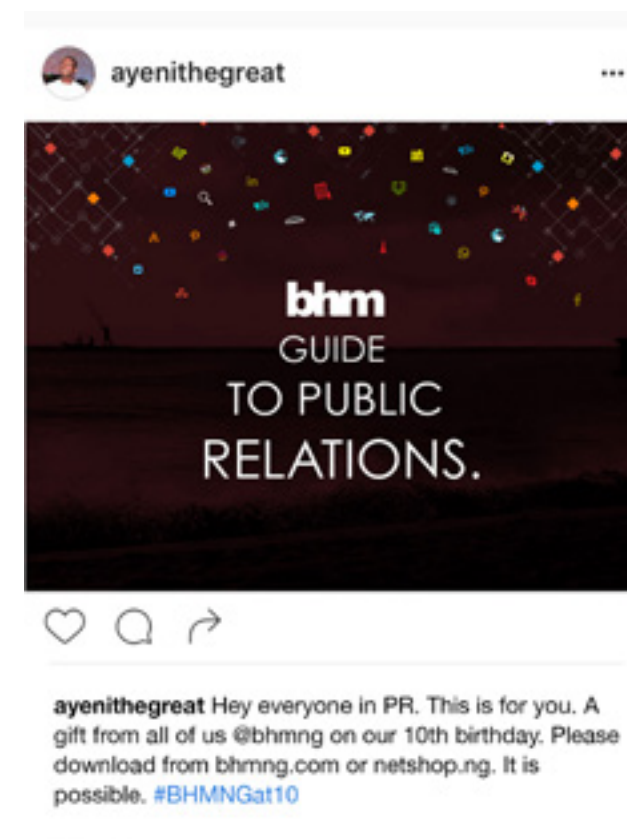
ayenithegreat

...

bhm
GUIDE
TO PUBLIC
RELATIONS.

ayenithegreat Hey everyone in PR. This is for you. A gift from all of us @bhmng on our 10th birthday. Please download from bhmng.com or netshop.ng. It is possible. #BHMNGat10